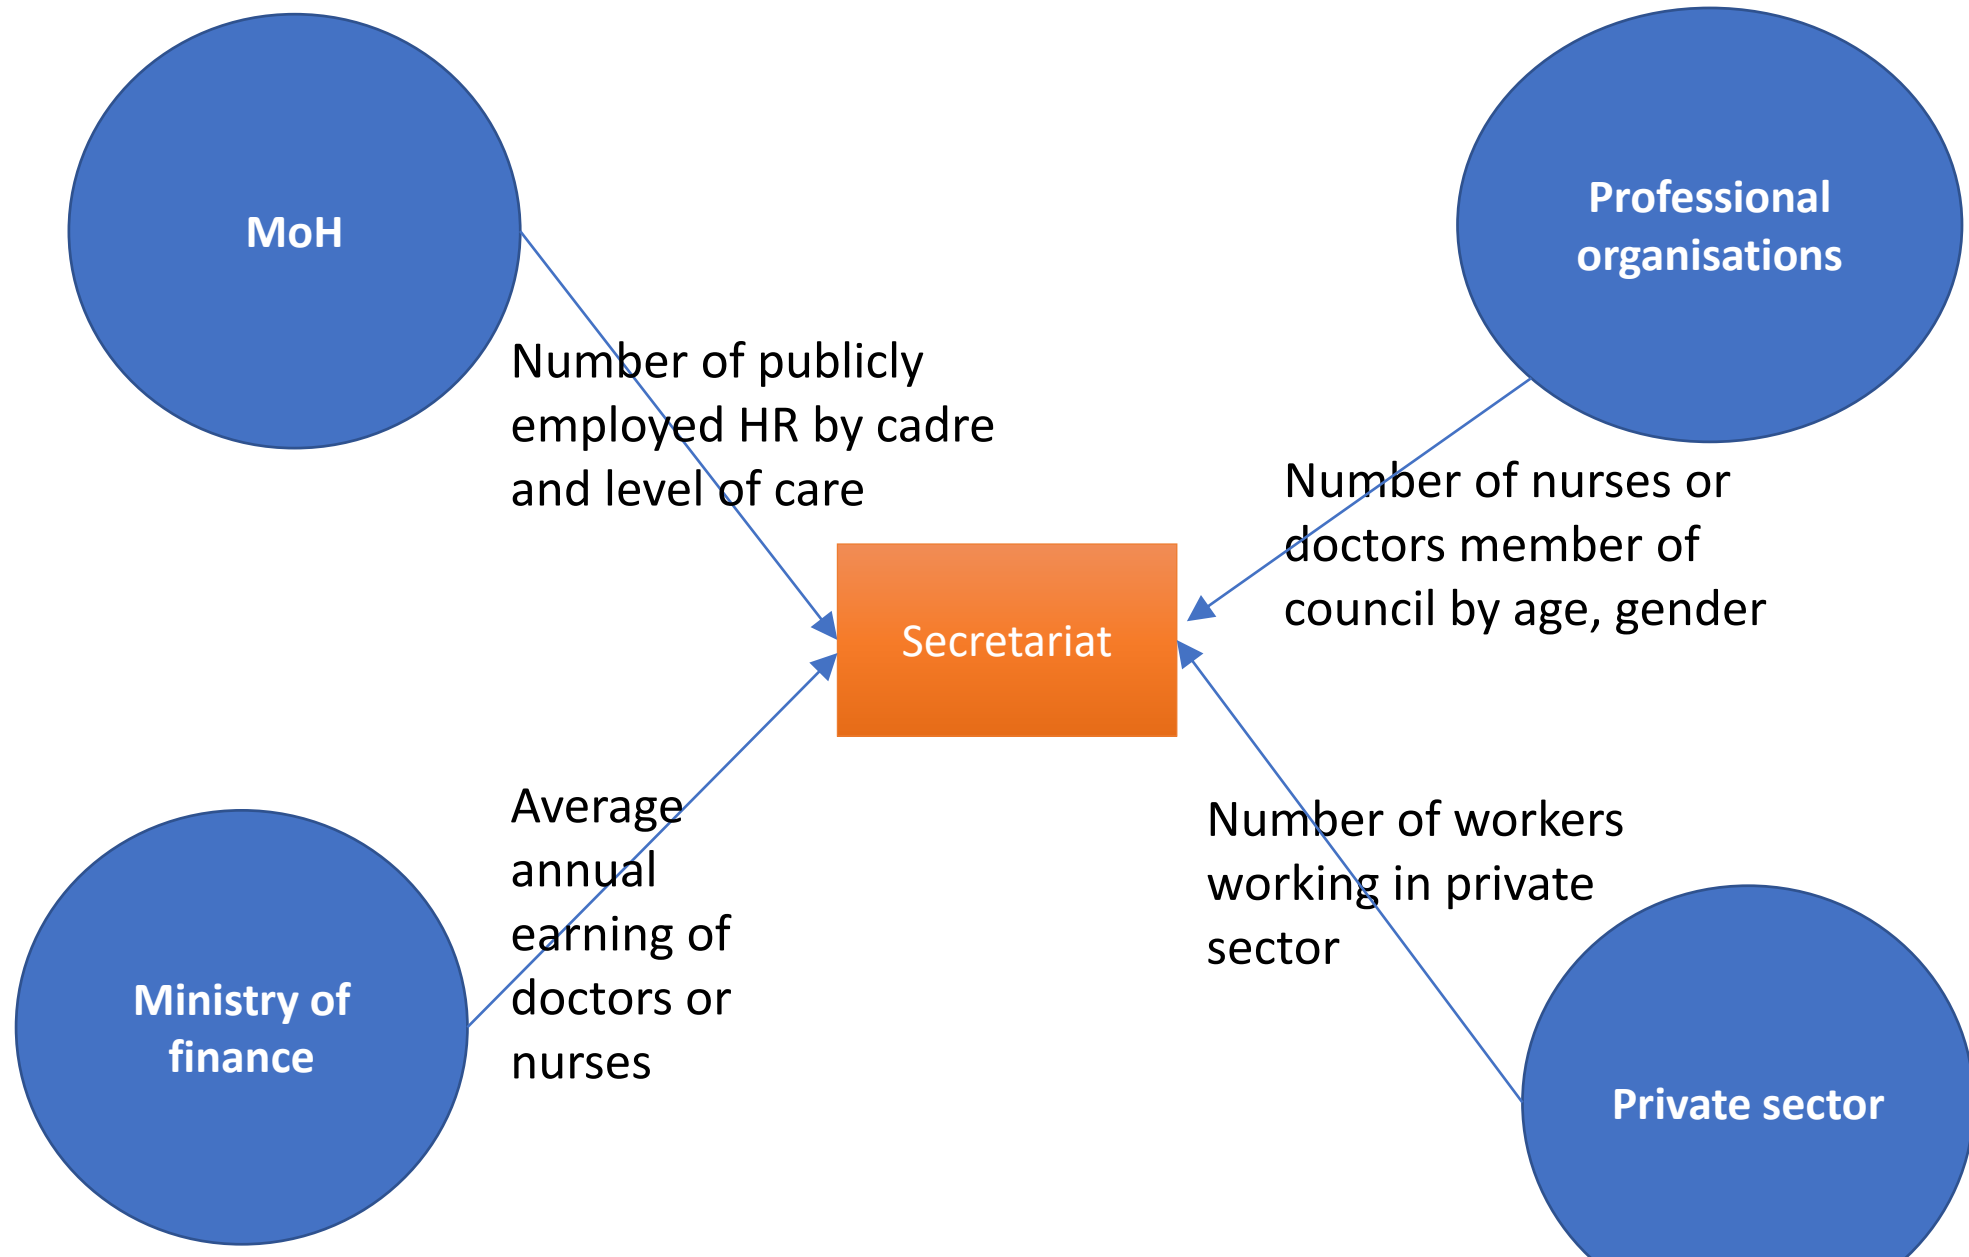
MoH

Professional organisations

Number of publicly employed HR by cadre and level of care

Number of nurses or doctors member of council by age, gender

Secretariat

Average annual earning of doctors or nurses

Number of workers working in private sector

Ministry of finance

Private sector